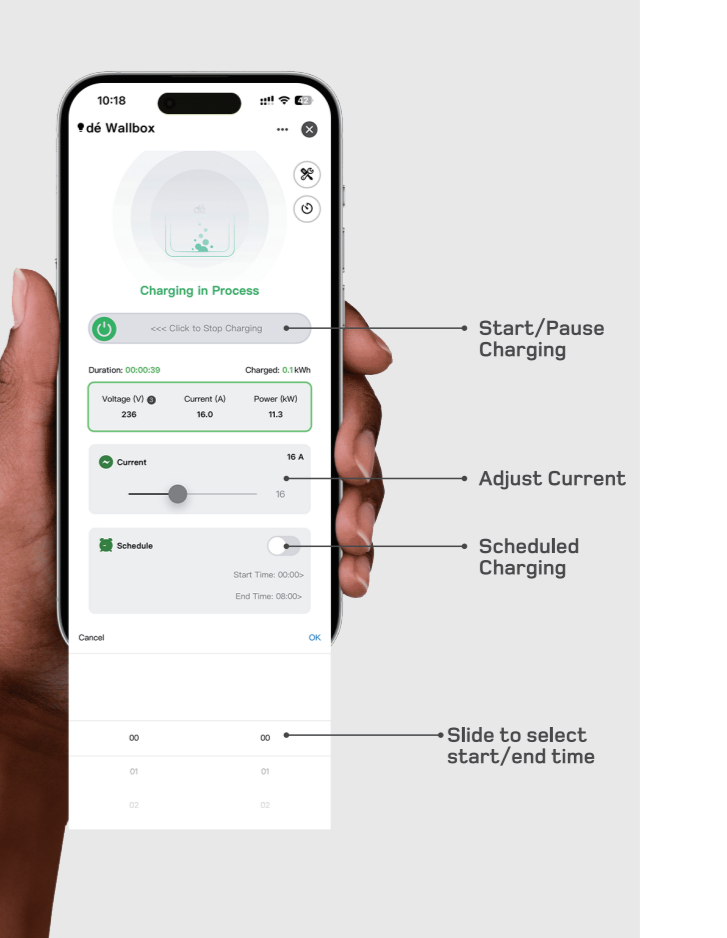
10:18

42

dé Wallbox

Charging in Process

<<< Click to Stop Charging

Duration: 00:00:39

Charged: 0.1kWh

| Voltage (V) | Current (A) | Power (kW) |
|---|---|---|
| 236 | 16.0 | 11.3 |

Current

16 A

16

Schedule

Start Time: 00:00>

End Time: 08:00>

Cancel

OK

00 00

01 01

02 02

Start/Pause Charging

Adjust Current

Scheduled Charging

Slide to select start/end time